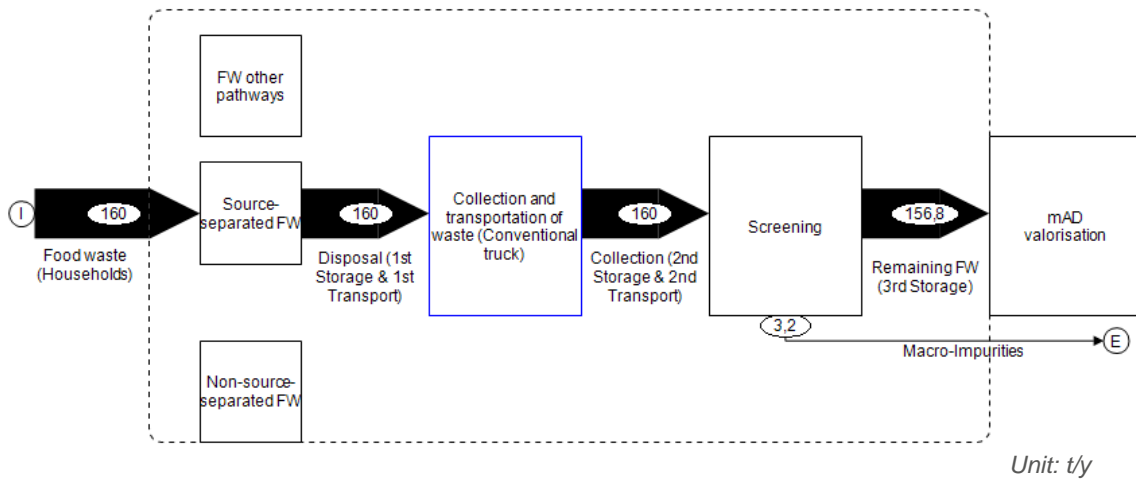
FW other pathways

I

160

Food waste (Households)

Source-separated FW

160

Disposal (1st Storage & 1st Transport)

Collection and transportation of waste (Conventional truck)

160

Collection (2nd Storage & 2nd Transport)

Screening

156,8

Remaining FW (3rd Storage)

mAD valorisation

3,2

Macro-Impurities

E

Non-source-separated FW

Unit: t/y